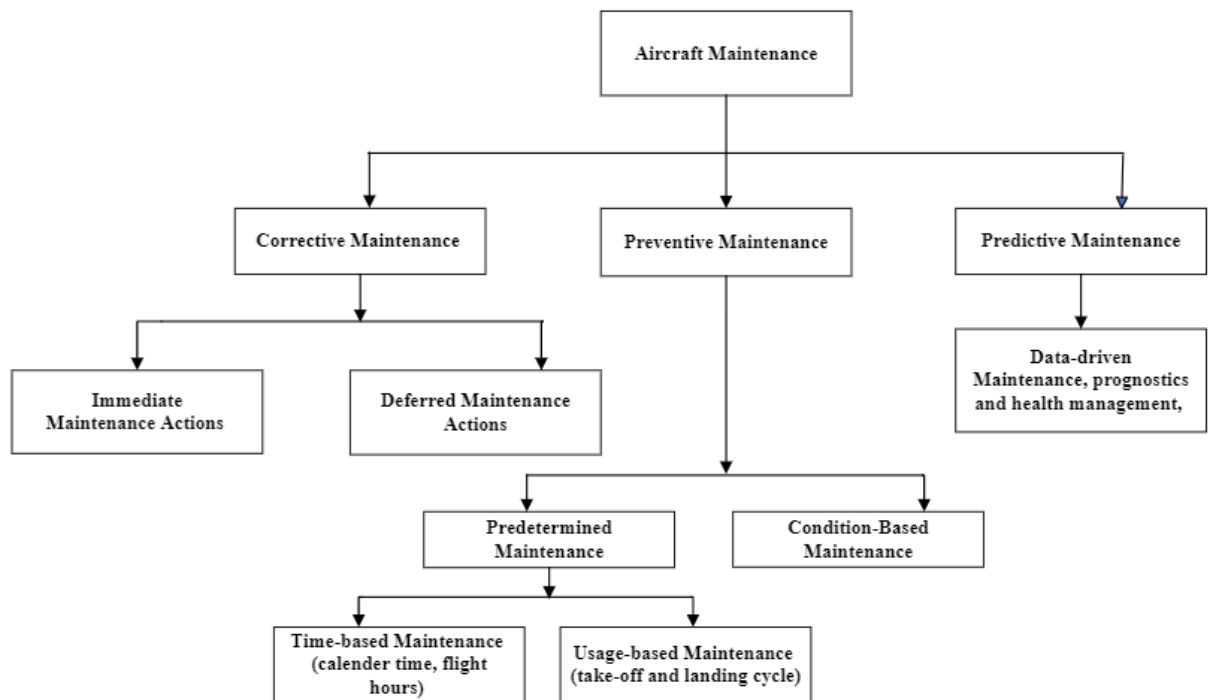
Aircraft Maintenance

Corrective Maintenance

Preventive Maintenance

Predictive Maintenance

Immediate Maintenance Actions

Deferred Maintenance Actions

Data-driven Maintenance, prognostics and health management,

Predetermined Maintenance

Condition-Based Maintenance

Time-based Maintenance (calender time, flight hours)

Usage-based Maintenance (take-off and landing cycle)